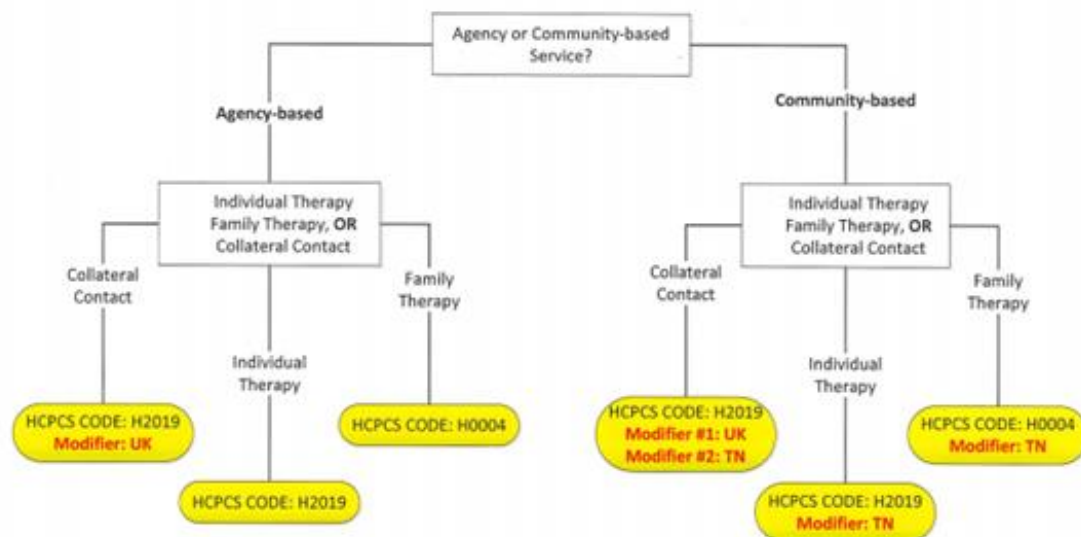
Agency or Community-based Service?

Agency-based

Individual Therapy Family Therapy, OR Collateral Contact

Collateral Contact

HCPCS CODE: H2019
Modifier: UK

Individual Therapy

HCPCS CODE: H2019

Family Therapy

HCPCS CODE: H0004

Community-based

Individual Therapy Family Therapy, OR Collateral Contact

Collateral Contact

HCPCS CODE: H2019
Modifier #1: UK
Modifier #2: TN

Individual Therapy

HCPCS CODE: H2019
Modifier: TN

Family Therapy

HCPCS CODE: H0004
Modifier: TN